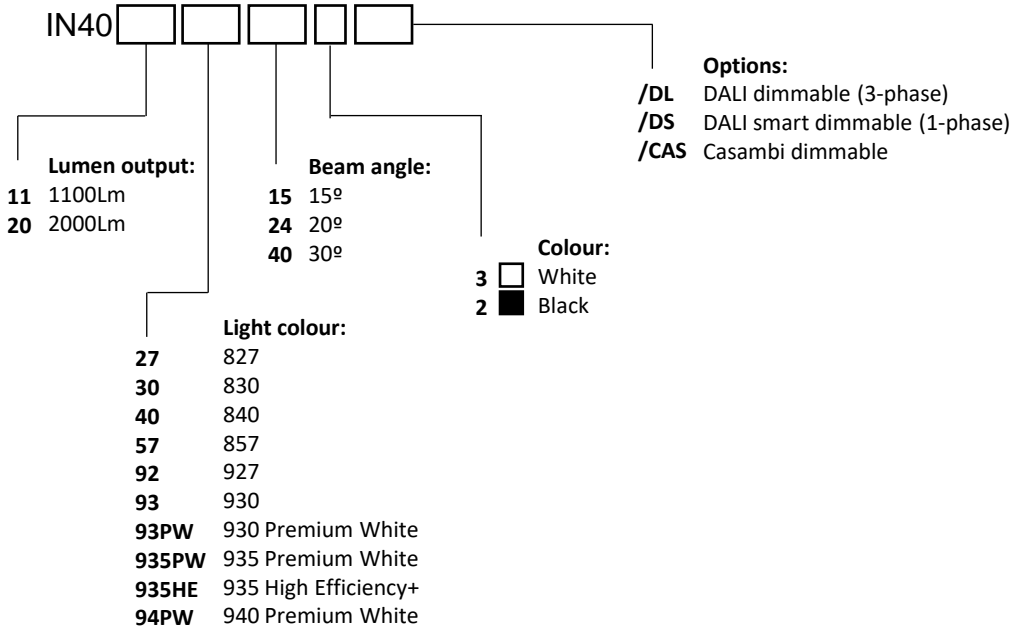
IN40

Options:
/DL DALI dimmable (3-phase)
/DS DALI smart dimmable (1-phase)
/CAS Casambi dimmable

Lumen output:
11 1100Lm
20 2000Lm

Beam angle:
15 15º
24 20º
40 30º

Colour:
3 White
2 Black

Light colour:
27 827
30 830
40 840
57 857
92 927
93 930
93PW 930 Premium White
935PW 935 Premium White
935HE 935 High Efficiency+
94PW 940 Premium White